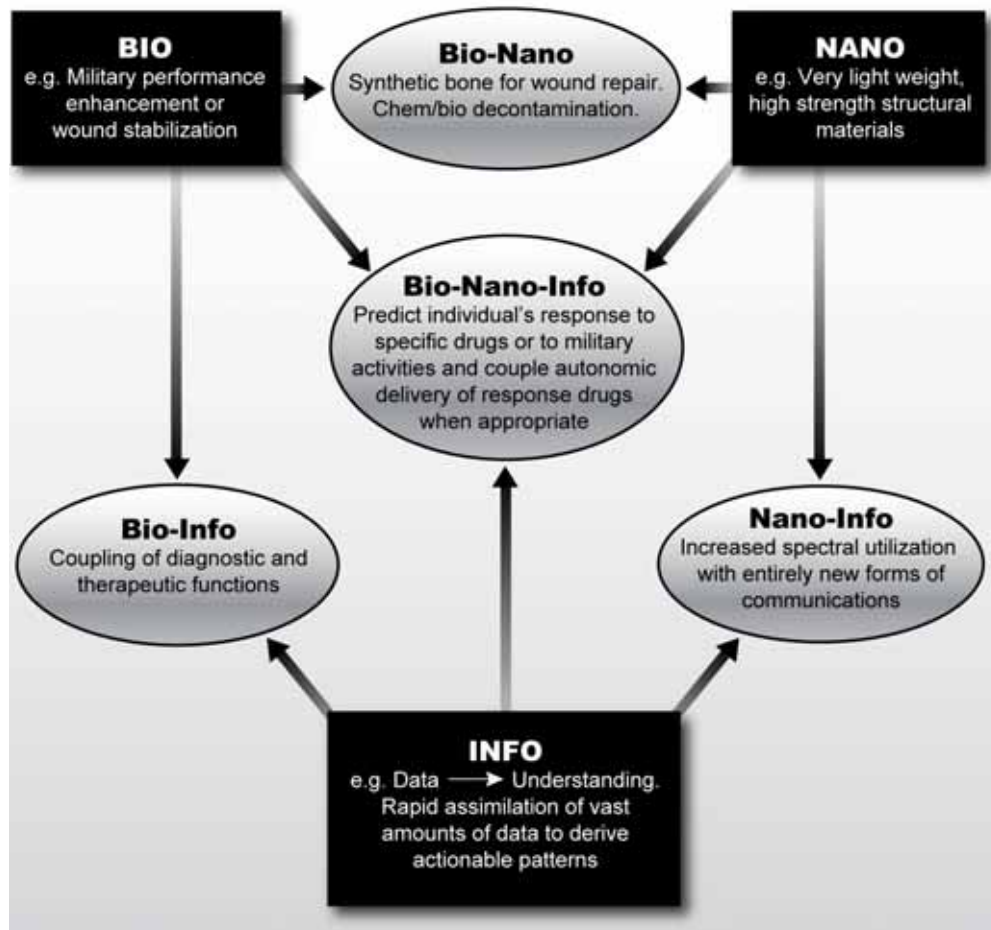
BIO
e.g. Military performance enhancement or wound stabilization

Bio-Nano
Synthetic bone for wound repair. Chem/bio decontamination.

NANO
e.g. Very light weight, high strength structural materials

Bio-Nano-Info
Predict individual's response to specific drugs or to military activities and couple autonomic delivery of response drugs when appropriate

Bio-Info
Coupling of diagnostic and therapeutic functions

Nano-Info
Increased spectral utilization with entirely new forms of communications

INFO
e.g. Data $\longrightarrow$ Understanding. Rapid assimilation of vast amounts of data to derive actionable patterns